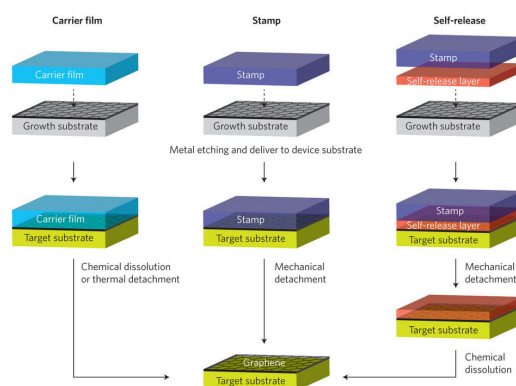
Carrier film

Stamp

Self-release

Carrier film

Growth substrate

Stamp

Growth substrate

Stamp

Self-release layer

Growth substrate

Metal etching and deliver to device substrate

Carrier film

Target substrate

Stamp

Target substrate

Stamp

Self-release layer

Target substrate

Chemical dissolution or thermal detachment

Mechanical detachment

Mechanical detachment

Target substrate

Chemical dissolution

Graphene

Target substrate